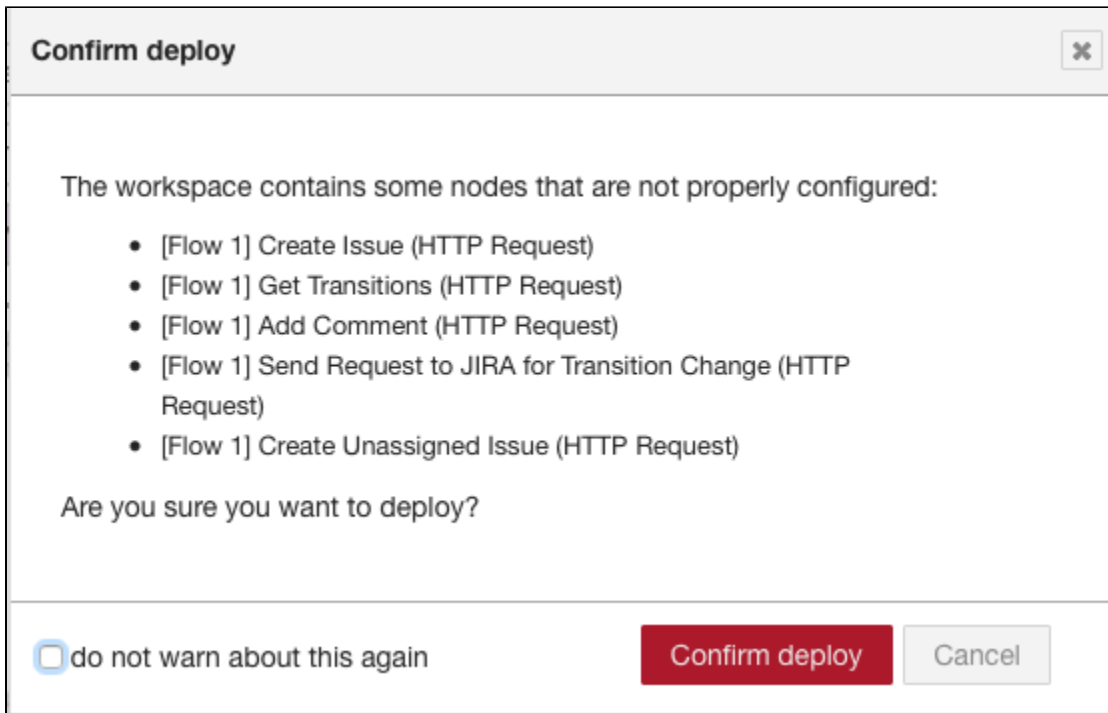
Confirm deploy

×

The workspace contains some nodes that are not properly configured:

- [Flow 1] Create Issue (HTTP Request)
- [Flow 1] Get Transitions (HTTP Request)
- [Flow 1] Add Comment (HTTP Request)
- [Flow 1] Send Request to JIRA for Transition Change (HTTP Request)
- [Flow 1] Create Unassigned Issue (HTTP Request)

Are you sure you want to deploy?

do not warn about this again

Confirm deploy

Cancel